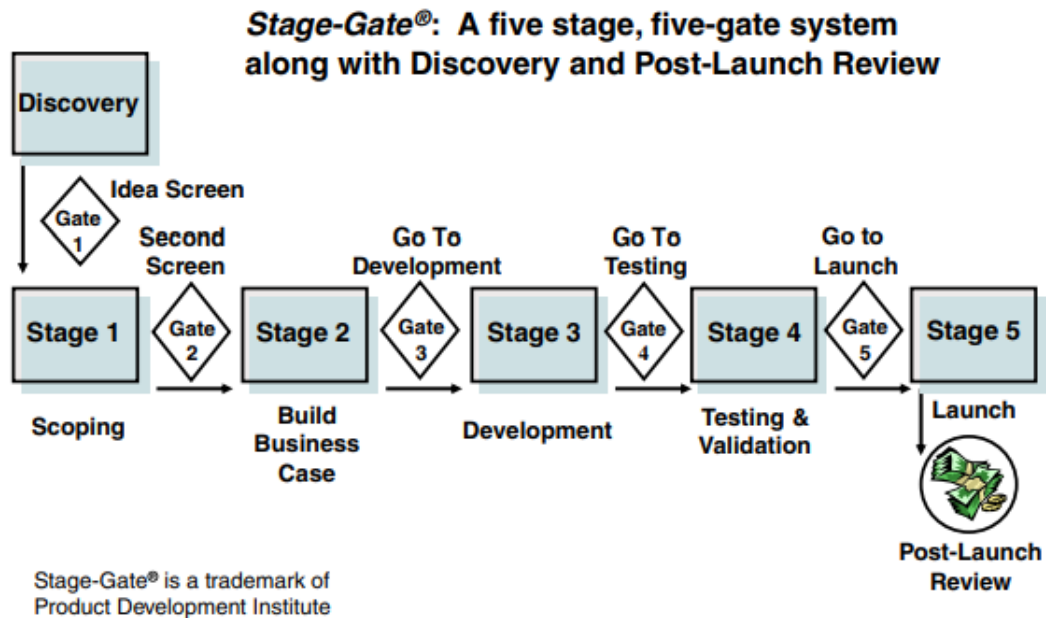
*Stage-Gate®*: A five stage, five-gate system along with Discovery and Post-Launch Review

Discovery

Gate 1

Idea Screen

Second Screen

Stage 1

Gate 2

Stage 2

Go To Development

Gate 3

Stage 3

Go To Testing

Gate 4

Stage 4

Go to Launch

Gate 5

Stage 5

Scoping

Build Business Case

Development

Testing & Validation

Launch

Post-Launch Review

Stage-Gate® is a trademark of Product Development Institute